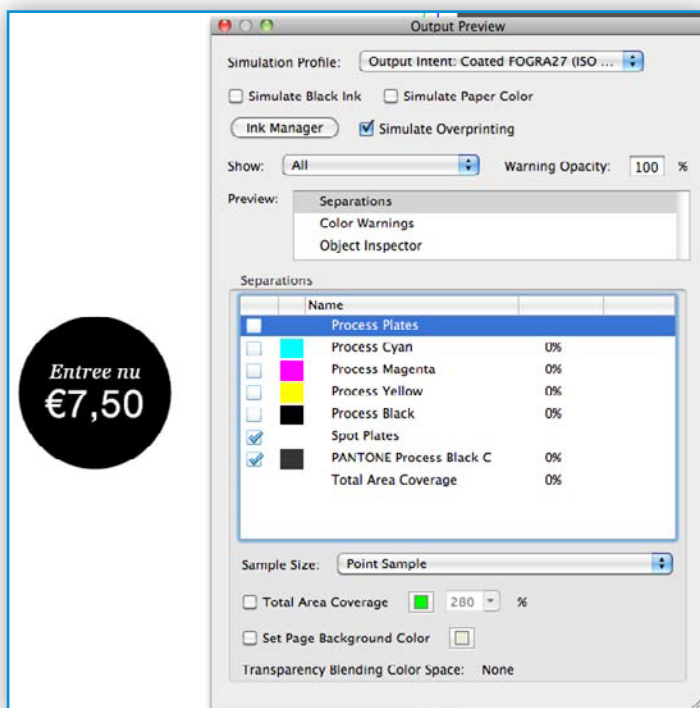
Entree nu
€7,50

Output Preview

Simulation Profile: Output Intent: Coated FOGRA27 (ISO ...

Simulate Black Ink
Simulate Paper Color

Ink Manager
Simulate Overprinting

Show: All
Warning Opacity: 100 %

Preview: Separations
Color Warnings
Object Inspector

Separations

| | | Name | |
|---|---|---|---|
| | | Process Plates | |
| | | Process Cyan | 0% |
| | | Process Magenta | 0% |
| | | Process Yellow | 0% |
| | | Process Black | 0% |
| | | Spot Plates | |
| | | PANTONE Process Black C | 0% |
| | | Total Area Coverage | 0% |

Sample Size: Point Sample

Total Area Coverage 280 %

Set Page Background Color

Transparency Blending Color Space: None